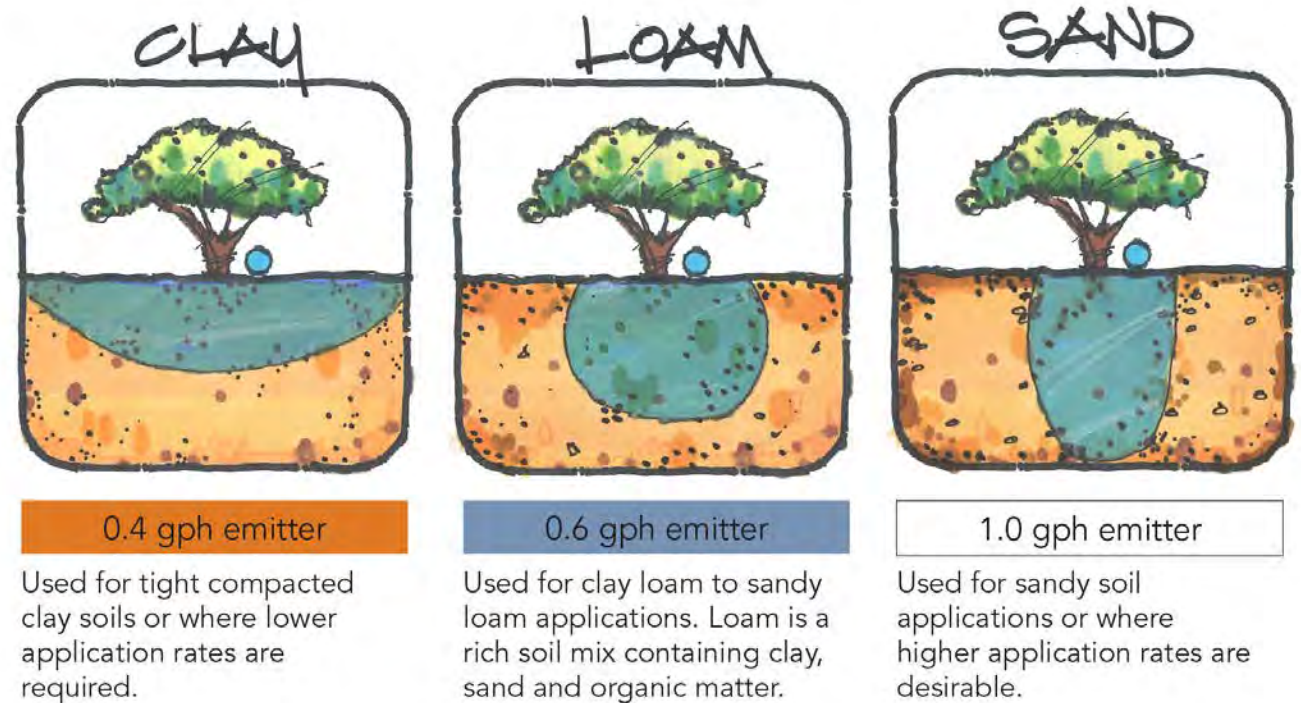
CLAY

0.4 gph emitter

Used for tight compacted clay soils or where lower application rates are required.

LOAM

0.6 gph emitter

Used for clay loam to sandy loam applications. Loam is a rich soil mix containing clay, sand and organic matter.

SAND

1.0 gph emitter

Used for sandy soil applications or where higher application rates are desirable.